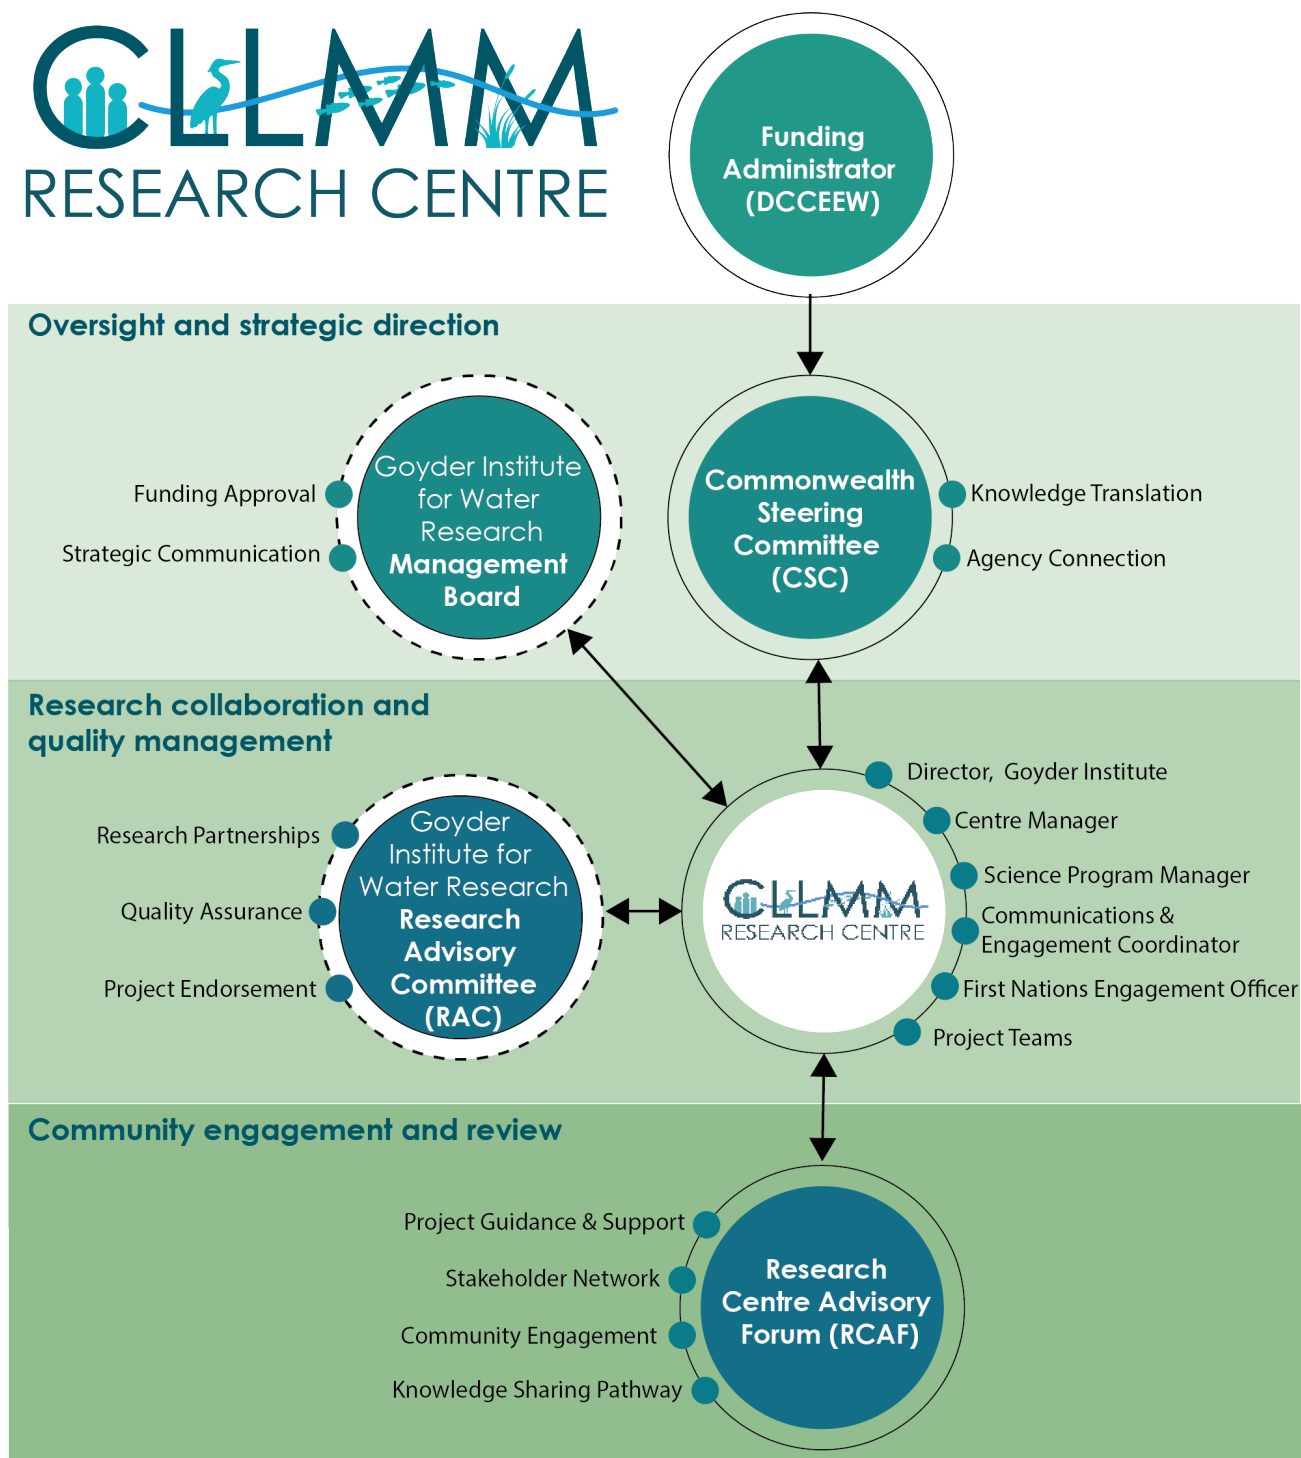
CLLMM RESEARCH CENTRE

Funding Administrator (DCCEEW)

Oversight and strategic direction

Funding Approval
Strategic Communication

Goyder Institute for Water Research Management Board

Commonwealth Steering Committee (CSC)

Knowledge Translation
Agency Connection

Research collaboration and quality management

Research Partnerships
Quality Assurance
Project Endorsement

Goyder Institute for Water Research Research Advisory Committee (RAC)

CLLMM RESEARCH CENTRE

Director, Goyder Institute
Centre Manager
Science Program Manager
Communications & Engagement Coordinator
First Nations Engagement Officer
Project Teams

Community engagement and review

Project Guidance & Support
Stakeholder Network
Community Engagement
Knowledge Sharing Pathway

Research Centre Advisory Forum (RCAF)